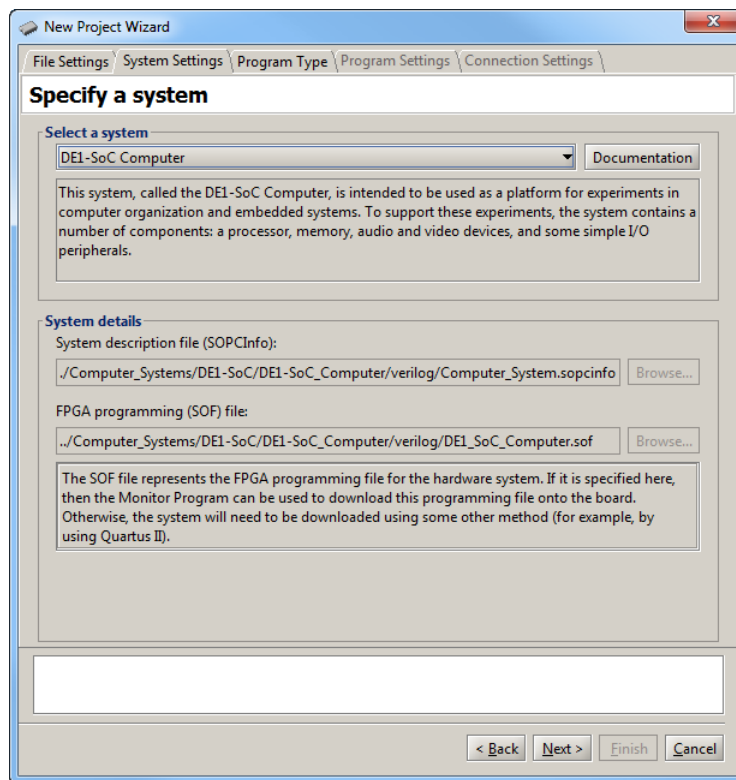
New Project Wizard

File Settings | System Settings | Program Type | Program Settings | Connection Settings

Specify a system

Select a system

DE1-SoC Computer

Documentation

This system, called the DE1-SoC Computer, is intended to be used as a platform for experiments in computer organization and embedded systems. To support these experiments, the system contains a number of components: a processor, memory, audio and video devices, and some simple I/O peripherals.

System details

System description file (SOPCInfo):

./Computer_Systems/DE1-SoC/DE1-SoC_Computer/verilog/Computer_System.sopcinfo

Browse...

FPGA programming (SOF) file:

../Computer_Systems/DE1-SoC/DE1-SoC_Computer/verilog/DE1_SoC_Computer.sof

Browse...

The SOF file represents the FPGA programming file for the hardware system. If it is specified here, then the Monitor Program can be used to download this programming file onto the board. Otherwise, the system will need to be downloaded using some other method (for example, by using Quartus II).

< Back

Next >

Finish

Cancel